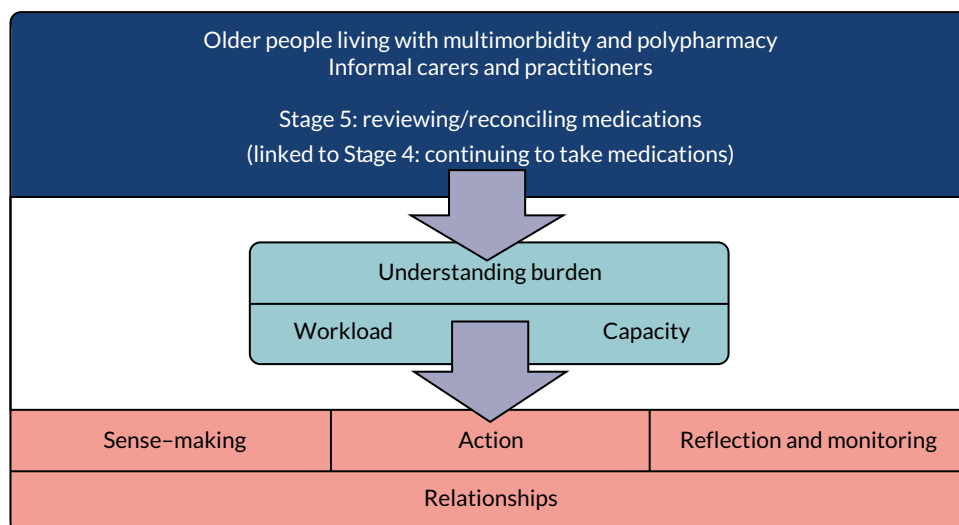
Older people living with multimorbidity and polypharmacy
Informal carers and practitioners

Stage 5: reviewing/reconciling medications
(linked to Stage 4: continuing to take medications)

Understanding burden

Workload

Capacity

Sense–making

Action

Reflection and monitoring

Relationships